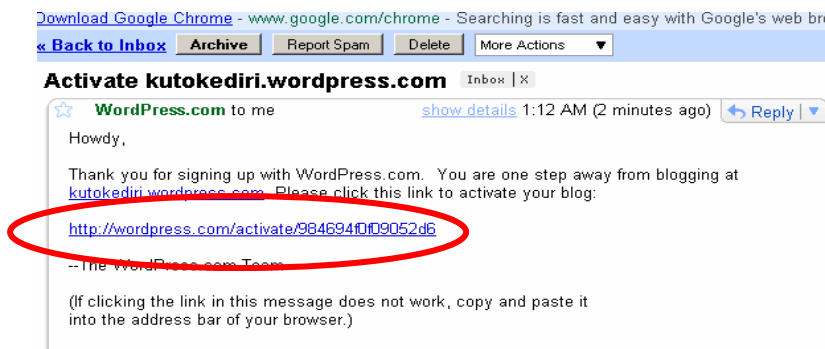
Download Google Chrome - www.google.com/chrome - Searching is fast and easy with Google's web br

« Back to Inbox | Archive | Report Spam | Delete | More Actions ▼

Activate kutokediri.wordpress.com Inbox | X

WordPress.com to me show details 1:12 AM (2 minutes ago) Reply

Howdy,

Thank you for signing up with WordPress.com. You are one step away from blogging at kutokediri.wordpress.com. Please click this link to activate your blog:

http://wordpress.com/activate/984694f0f09052d6

--The WordPress.com Team

(If clicking the link in this message does not work, copy and paste it into the address bar of your browser.)